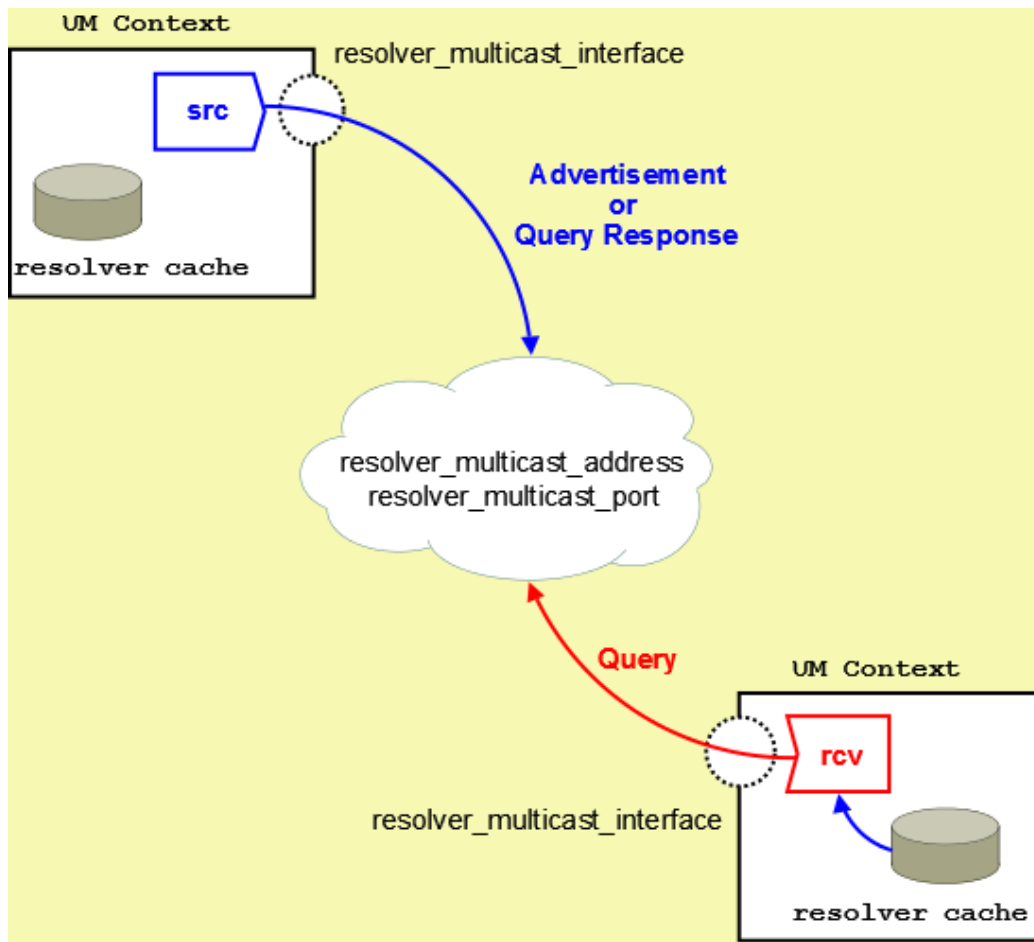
UM Context

src

resolver cache

resolver_multicast_interface

Advertisement
or
Query Response

resolver_multicast_address
resolver_multicast_port

Query

UM Context

rcv

resolver_multicast_interface

resolver cache